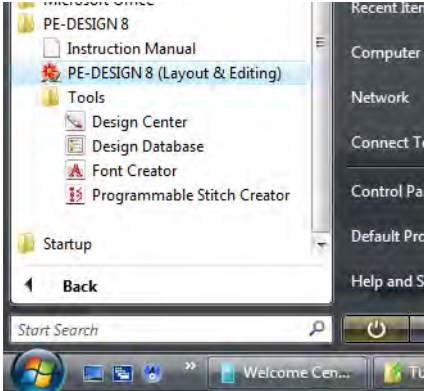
Microsoft Office
PE-DESIGN 8
Instruction Manual
PE-DESIGN 8 (Layout & Editing)
Tools
Design Center
Design Database
Font Creator
Programmable Stitch Creator
Startup
Back
Start Search
Recent Iter
Computer
Network
Connect To
Control Pa
Default Pro
Help and S
Welcome Cen...
Tu